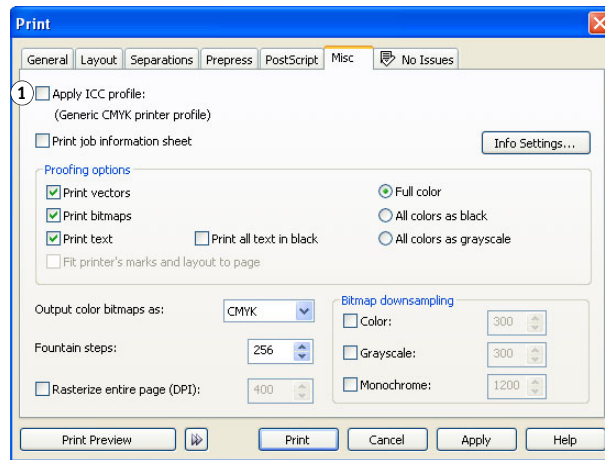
Print

General | Layout | Separations | Prepress | PostScript | Misc | No Issues

1 Apply ICC profile:
(Generic CMYK printer profile)

Print job information sheet

Info Settings...

Proofing options

Print vectors
Print bitmaps
Print text
Print all text in black
Fit printer's marks and layout to page

Full color
All colors as black
All colors as grayscale

Output color bitmaps as: CMYK

Fountain steps: 256

Rasterize entire page (DPI): 400

Bitmap downsampling

Color: 300
Grayscale: 300
Monochrome: 1200

Print Preview | Print | Cancel | Apply | Help